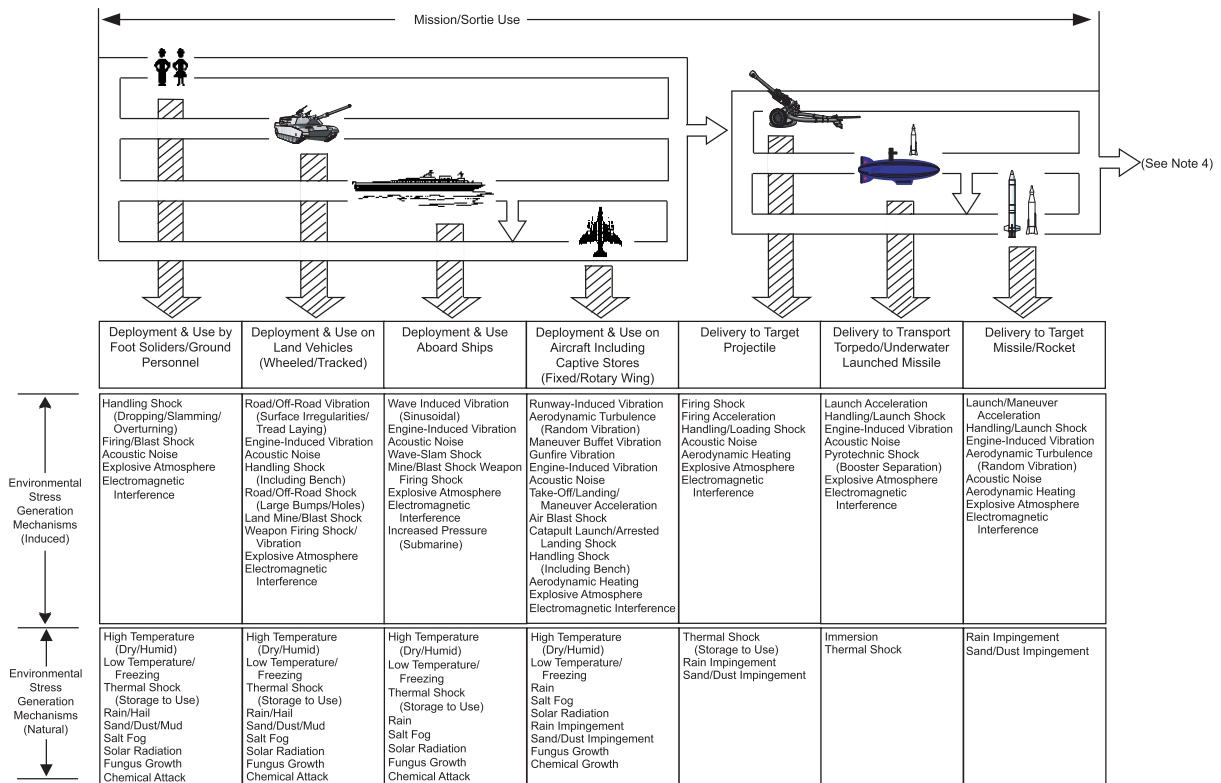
Mission/Sortie Use

(See Note 4)

| Deployment & Use by Foot Soliders/Ground Personnel | Deployment & Use on Land Vehicles (Wheeled/Tracked) | Deployment & Use Aboard Ships | Deployment & Use on Aircraft Including Captive Stores (Fixed/Rotary Wing) | Delivery to Target Projectile | Delivery to Transport Torpedo/Underwater Launched Missile | Delivery to Target Missile/Rocket |
|---|---|---|---|---|---|---|
| Handling Shock (Dropping/Slamming/ Overturning) Firing/Blast Shock Acoustic Noise Explosive Atmosphere Electromagnetic Interference | Road/Off-Road Vibration (Surface Irregularities/ Tread Laying) Engine-Induced Vibration Acoustic Noise Handling Shock (Including Bench) Road/Off-Road Shock (Large Bumps/Holes) Land Mine/Blast Shock Weapon Firing Shock/ Vibration Explosive Atmosphere Electromagnetic Interference | Wave Induced Vibration (Sinusoidal) Engine-Induced Vibration Acoustic Noise Wave-Slam Shock Mine/Blast Shock Weapon Firing Shock Explosive Atmosphere Electromagnetic Interference Increased Pressure (Submarine) | Runway-Induced Vibration Aerodynamic Turbulence (Random Vibration) Maneuver Buffet Vibration Gunfire Vibration Engine-Induced Vibration Acoustic Noise Take-Off/Landing/ Maneuver Acceleration Air Blast Shock Catapult Launch/Arrested Landing Shock Handling Shock (Including Bench) Aerodynamic Heating Explosive Atmosphere Electromagnetic Interference | Firing Shock Firing Acceleration Handling/Loading Shock Acoustic Noise Aerodynamic Heating Explosive Atmosphere Electromagnetic Interference | Launch Acceleration Handling/Launch Shock Engine-Induced Vibration Acoustic Noise Pyrotechnic Shock (Booster Separation) Explosive Atmosphere Electromagnetic Interference | Launch/Maneuver Acceleration Handling/Launch Shock Engine-Induced Vibration Aerodynamic Turbulence (Random Vibration) Acoustic Noise Aerodynamic Heating Explosive Atmosphere Electromagnetic Interference |
| High Temperature (Dry/Humid) Low Temperature/ Freezing Thermal Shock (Storage to Use) Rain/Hail Sand/Dust/Mud Salt Fog Solar Radiation Fungus Growth Chemical Attack | High Temperature (Dry/Humid) Low Temperature/ Freezing Thermal Shock (Storage to Use) Rain/Hail Sand/Dust/Mud Salt Fog Solar Radiation Fungus Growth Chemical Attack | High Temperature (Dry/Humid) Low Temperature/ Freezing Thermal Shock (Storage to Use) Rain Salt Fog Solar Radiation Fungus Growth Chemical Attack | High Temperature (Dry/Humid) Low Temperature/ Freezing Rain Salt Fog Solar Radiation Rain Impingement Sand/Dust Impingement Fungus Growth Chemical Growth | Thermal Shock (Storage to Use) Rain Impingement Sand/Dust Impingement | Immersion Thermal Shock | Rain Impingement Sand/Dust Impingement |

Environmental Stress Generation Mechanisms (Induced)

Environmental Stress Generation Mechanisms (Natural)